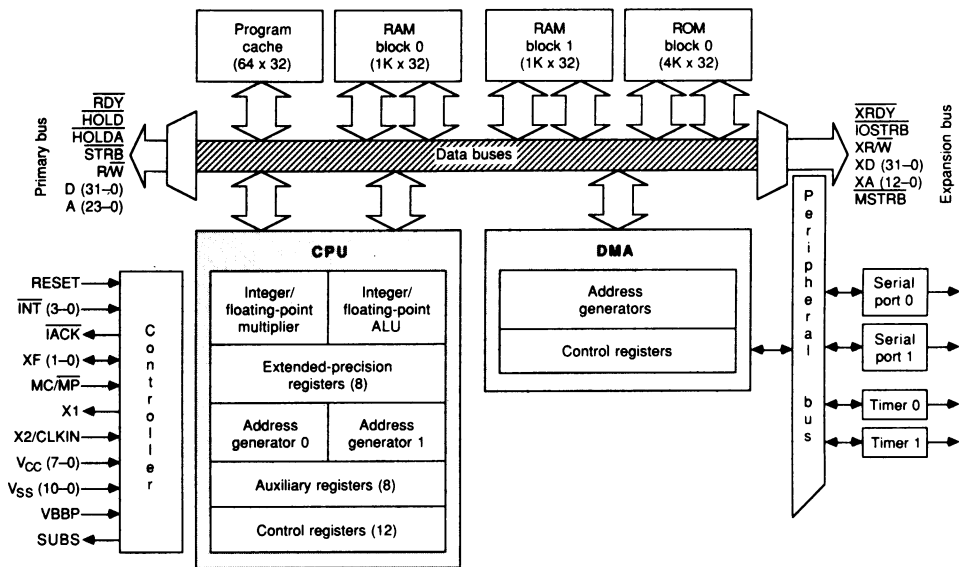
Program cache (64 x 32)

RAM block 0 (1K x 32)

RAM block 1 (1K x 32)

ROM block 0 (4K x 32)

Primary bus

$\overline{RDY}$
$\overline{HOLD}$
$\overline{HOLDA}$
$\overline{STRB}$
R/$\overline{W}$
D (31–0)
A (23–0)

Data buses

$\overline{XRDY}$
$\overline{IOSTRB}$
XR/$\overline{W}$
XD (31–0)
XA (12–0)
$\overline{MSTRB}$

Expansion bus

CPU

Integer/ floating-point multiplier

Integer/ floating-point ALU

Extended-precision registers (8)

Address generator 0

Address generator 1

Auxiliary registers (8)

Control registers (12)

DMA

Address generators

Control registers

RESET
$\overline{INT}$ (3–0)
$\overline{IACK}$
XF (1–0)
MC/$\overline{MP}$
X1
X2/CLKIN
$V_{CC}$ (7–0)
$V_{SS}$ (10–0)
VBBP
SUBS

Controller

Peripheral bus

Serial port 0

Serial port 1

Timer 0

Timer 1